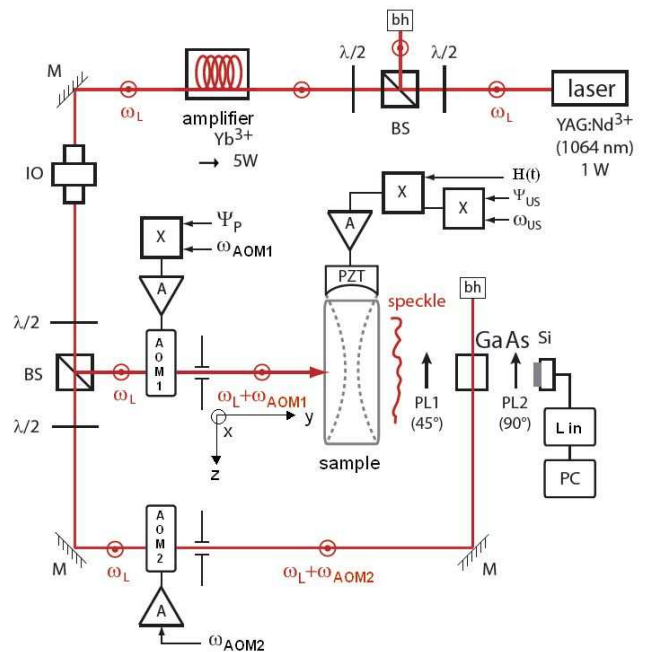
bh

M

$\lambda/2$

$\lambda/2$

laser

$\omega_L$

amplifier

$Yb^{3+}$

$\rightarrow$ 5W

BS

$\omega_L$

YAG:$Nd^{3+}$

(1064 nm)

1 W

IO

X

H(t)

$\Psi_{US}$

X

$\omega_{US}$

X

$\Psi_P$

$\omega_{AOM1}$

A

A

PZT

speckle

bh

A

$\lambda/2$

BS

AOM1

$\omega_L$

$\omega_L+\omega_{AOM1}$

y

x

z

PL1

(45°)

GaAs

Si

PL2

(90°)

L in

PC

$\lambda/2$

sample

AOM2

M

$\omega_L$

$\omega_L+\omega_{AOM2}$

M

A

$\omega_{AOM2}$